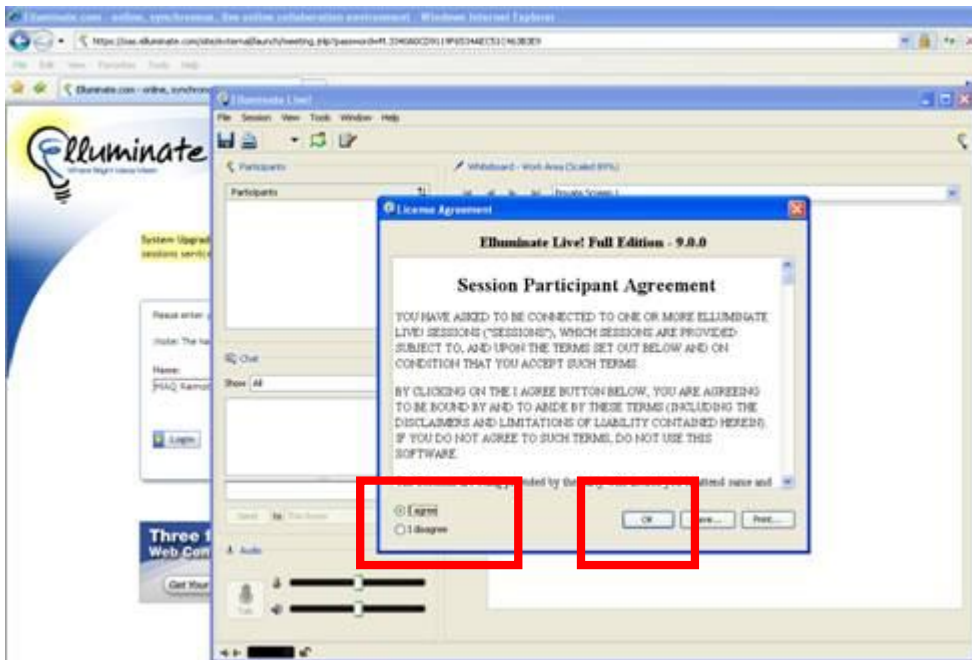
Elluminate.com - online, synchronous, live online collaboration environment - Windows Internet Explorer

File Edit View Favorites Tools Help

Elluminate.com - online, synchron

Elluminate

Where Bright Ideas Meet

System Upgrad
sessions servic

Please enter
(Note: The na
Name:
MAQ Ramon

Login

Three
Web Con
Get Your

Elluminate Live!
File Session View Tools Window Help

Participants
Participants

Chat
Show All

Send To: Everyone

Audio

Talk

Whiteboard - Work Area (Scaled 89%)
Private Screen 1

License Agreement

Elluminate Live! Full Edition - 9.0.0

Session Participant Agreement

YOU HAVE ASKED TO BE CONNECTED TO ONE OR MORE ELLUMINATE LIVE! SESSIONS ("SESSIONS"), WHICH SESSIONS ARE PROVIDED SUBJECT TO, AND UPON THE TERMS SET OUT BELOW AND ON CONDITION THAT YOU ACCEPT SUCH TERMS.

BY CLICKING ON THE I AGREE BUTTON BELOW, YOU ARE AGREEING TO BE BOUND BY AND TO ABIDE BY THESE TERMS (INCLUDING THE DISCLAIMERS AND LIMITATIONS OF LIABILITY CONTAINED HEREIN). IF YOU DO NOT AGREE TO SUCH TERMS, DO NOT USE THIS SOFTWARE.

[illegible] provided by the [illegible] attend name and

I agree
I disagree

OK Save... Print...